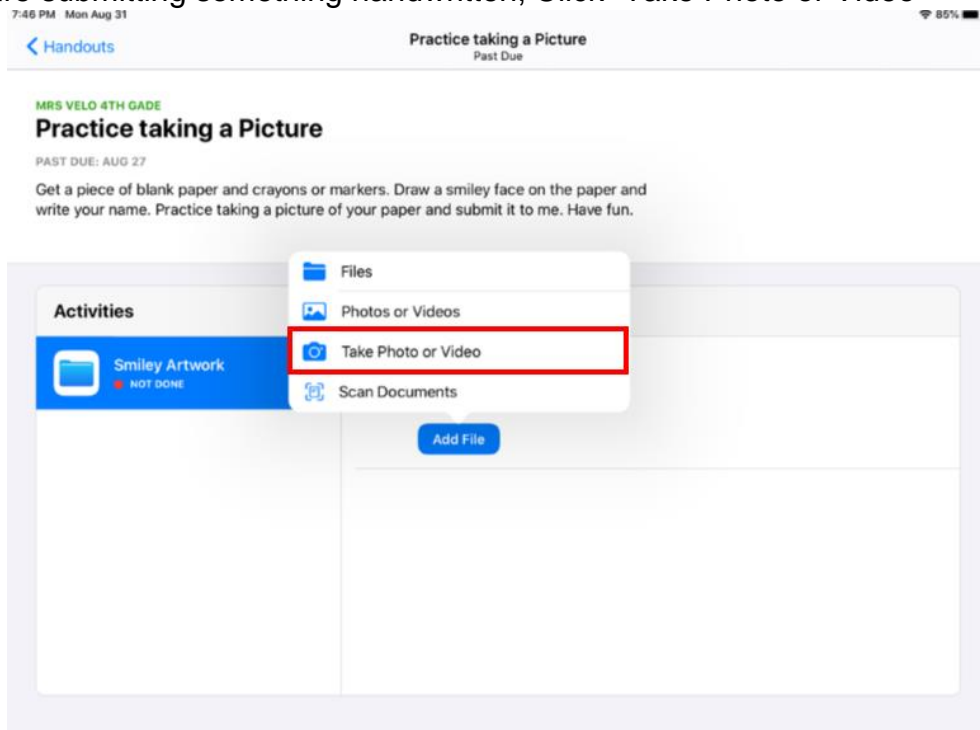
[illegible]re submitting something handwritten, Click "Take Photo or Video"

7:46 PM Mon Aug 31

85%

Handouts

Practice taking a Picture
Past Due

MRS VELO 4TH GADE

Practice taking a Picture

PAST DUE: AUG 27

Get a piece of blank paper and crayons or markers. Draw a smiley face on the paper and write your name. Practice taking a picture of your paper and submit it to me. Have fun.

Activities

Smiley Artwork
NOT DONE

Files

Photos or Videos

Take Photo or Video

Scan Documents

Add File